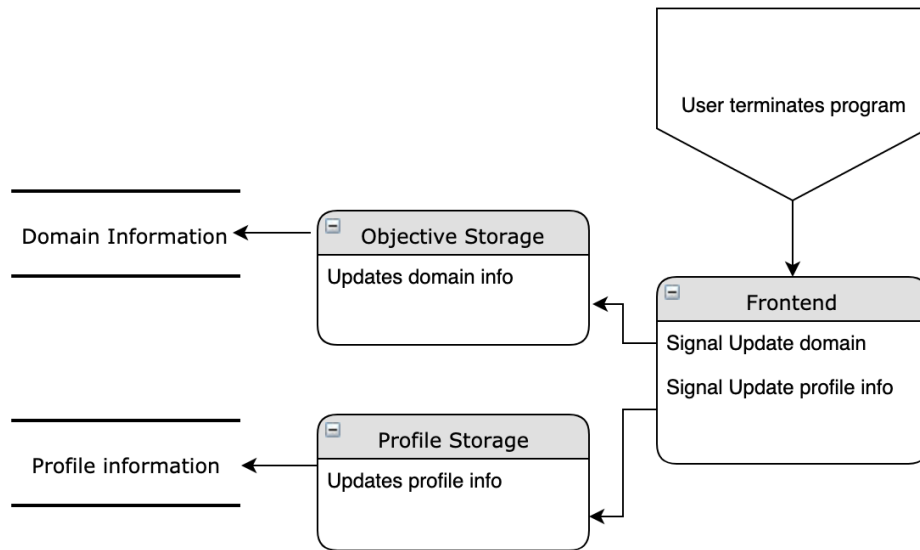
User terminates program

Domain Information

Objective Storage

Updates domain info

Frontend

Signal Update domain

Signal Update profile info

Profile information

Profile Storage

Updates profile info